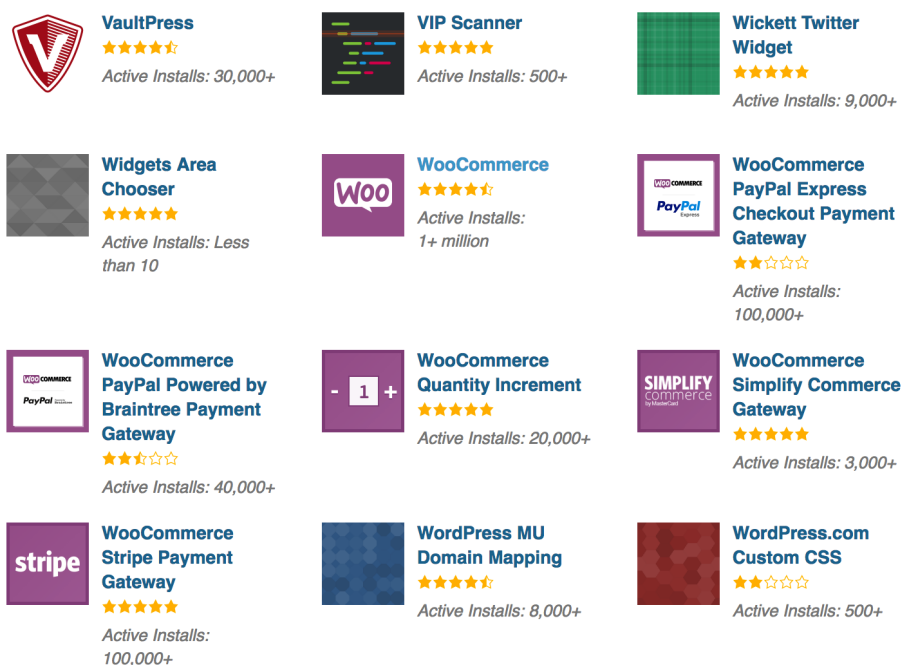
V

VaultPress

Active Installs: 30,000+

VIP Scanner

Active Installs: 500+

Wickett Twitter Widget

Active Installs: 9,000+

Widgets Area Chooser

Active Installs: Less than 10

Woo

WooCommerce

Active Installs: 1+ million

WOOCOMMERCE PayPal Express

WooCommerce PayPal Express Checkout Payment Gateway

Active Installs: 100,000+

WOOCOMMERCE PayPal

WooCommerce PayPal Powered by Braintree Payment Gateway

Active Installs: 40,000+

- 1 +

WooCommerce Quantity Increment

Active Installs: 20,000+

SIMPLIFY commerce by MasterCard

WooCommerce Simplify Commerce Gateway

Active Installs: 3,000+

stripe

WooCommerce Stripe Payment Gateway

Active Installs: 100,000+

WordPress MU Domain Mapping

Active Installs: 8,000+

WordPress.com Custom CSS

Active Installs: 500+